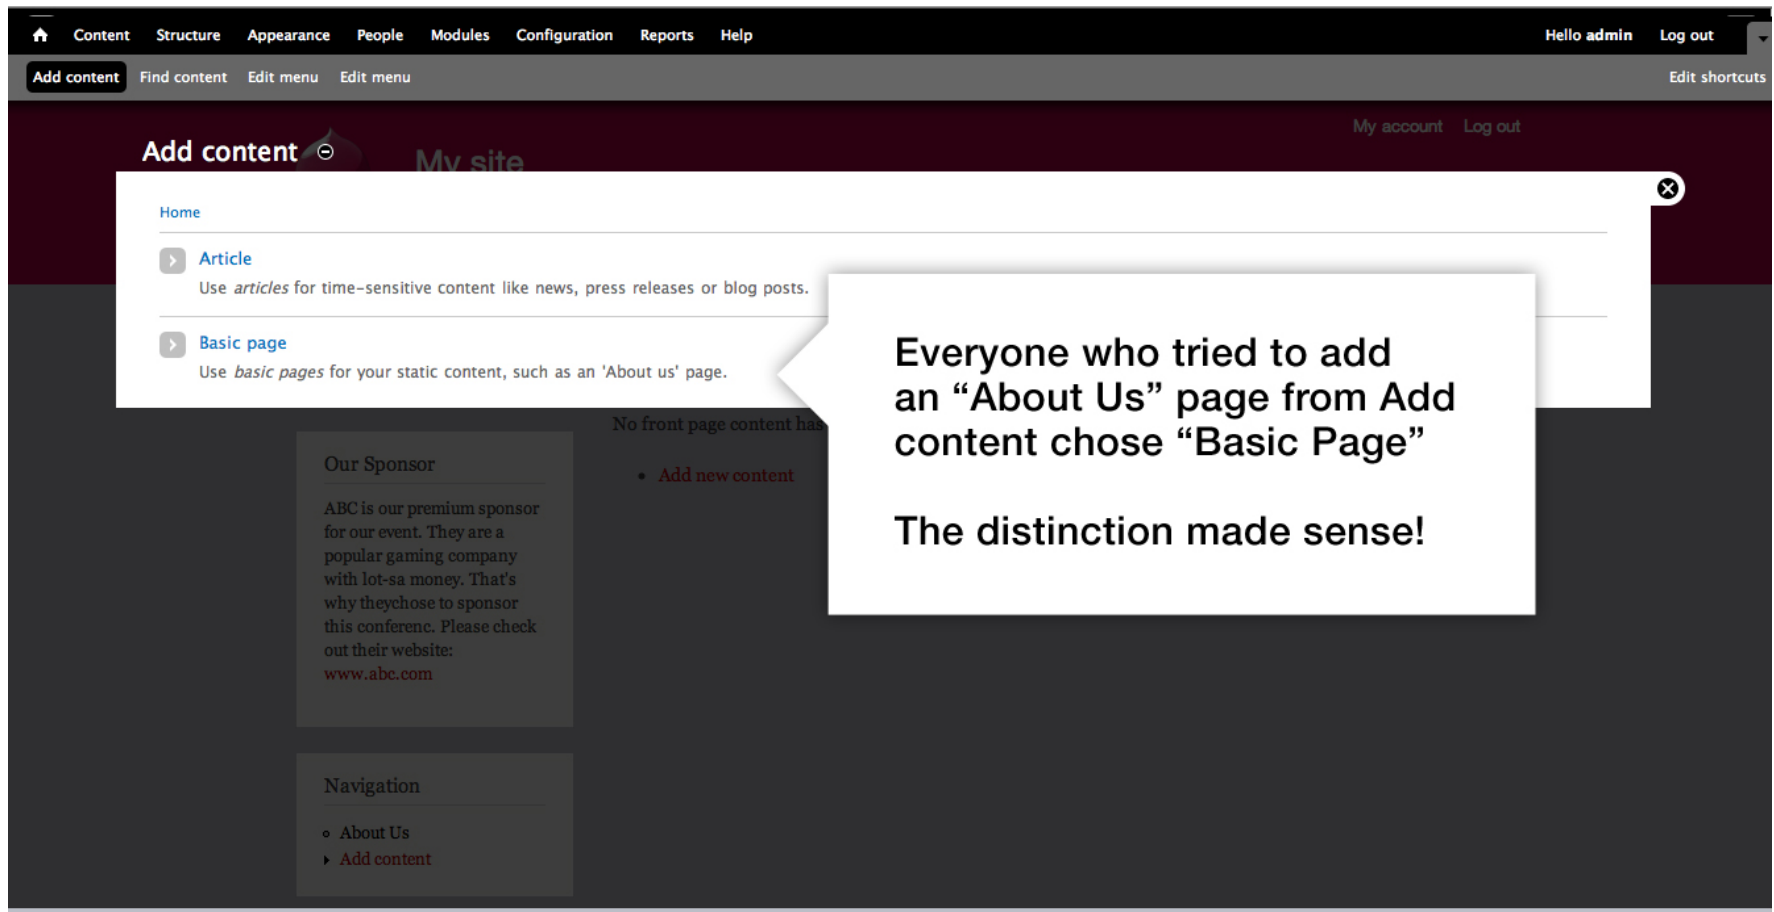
Content Structure Appearance People Modules Configuration Reports Help Hello admin Log out

Add content Find content Edit menu Edit menu Edit shortcuts

My account Log out

Add content

My site

Home

Article
Use *articles* for time-sensitive content like news, press releases or blog posts.

Basic page
Use *basic pages* for your static content, such as an 'About us' page.

Everyone who tried to add an “About Us” page from Add content chose “Basic Page”

The distinction made sense!

No front page content has

• Add new content

Our Sponsor

ABC is our premium sponsor for our event. They are a popular gaming company with lot-sa money. That's why theychose to sponsor this conferenc. Please check out their website: www.abc.com

Navigation

About Us
Add content